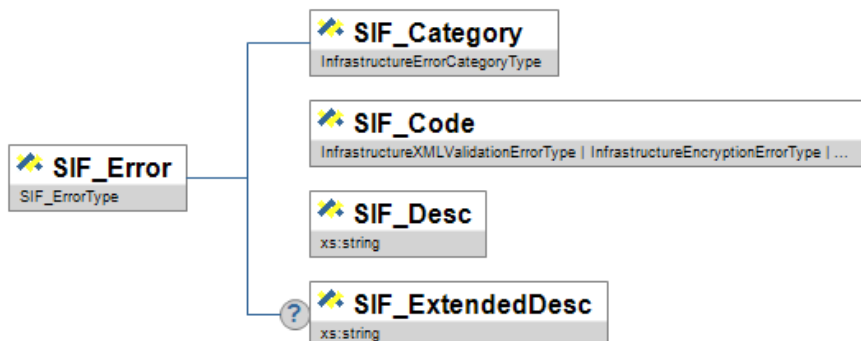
SIF_Error
SIF_ErrorType

SIF_Category
InfrastructureErrorCategoryType

SIF_Code
InfrastructureXMLValidationErrorType | InfrastructureEncryptionErrorType | ...

SIF_Desc
xs:string

?

SIF_ExtendedDesc
xs:string